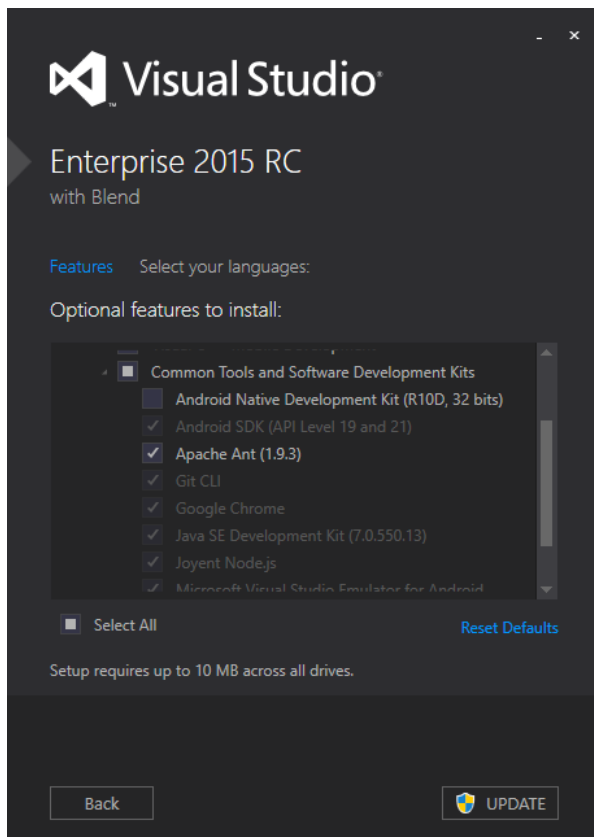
- ×

Visual Studio

Enterprise 2015 RC
with Blend

Features Select your languages:

Optional features to install:

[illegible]

Common Tools and Software Development Kits

Android Native Development Kit (R10D, 32 bits)

Android SDK (API Level 19 and 21)

Apache Ant (1.9.3)

Git CLI

Google Chrome

Java SE Development Kit (7.0.550.13)

Joyent Node.js

Microsoft Visual Studio Emulator for Android

Select All

Reset Defaults

Setup requires up to 10 MB across all drives.

Back

UPDATE